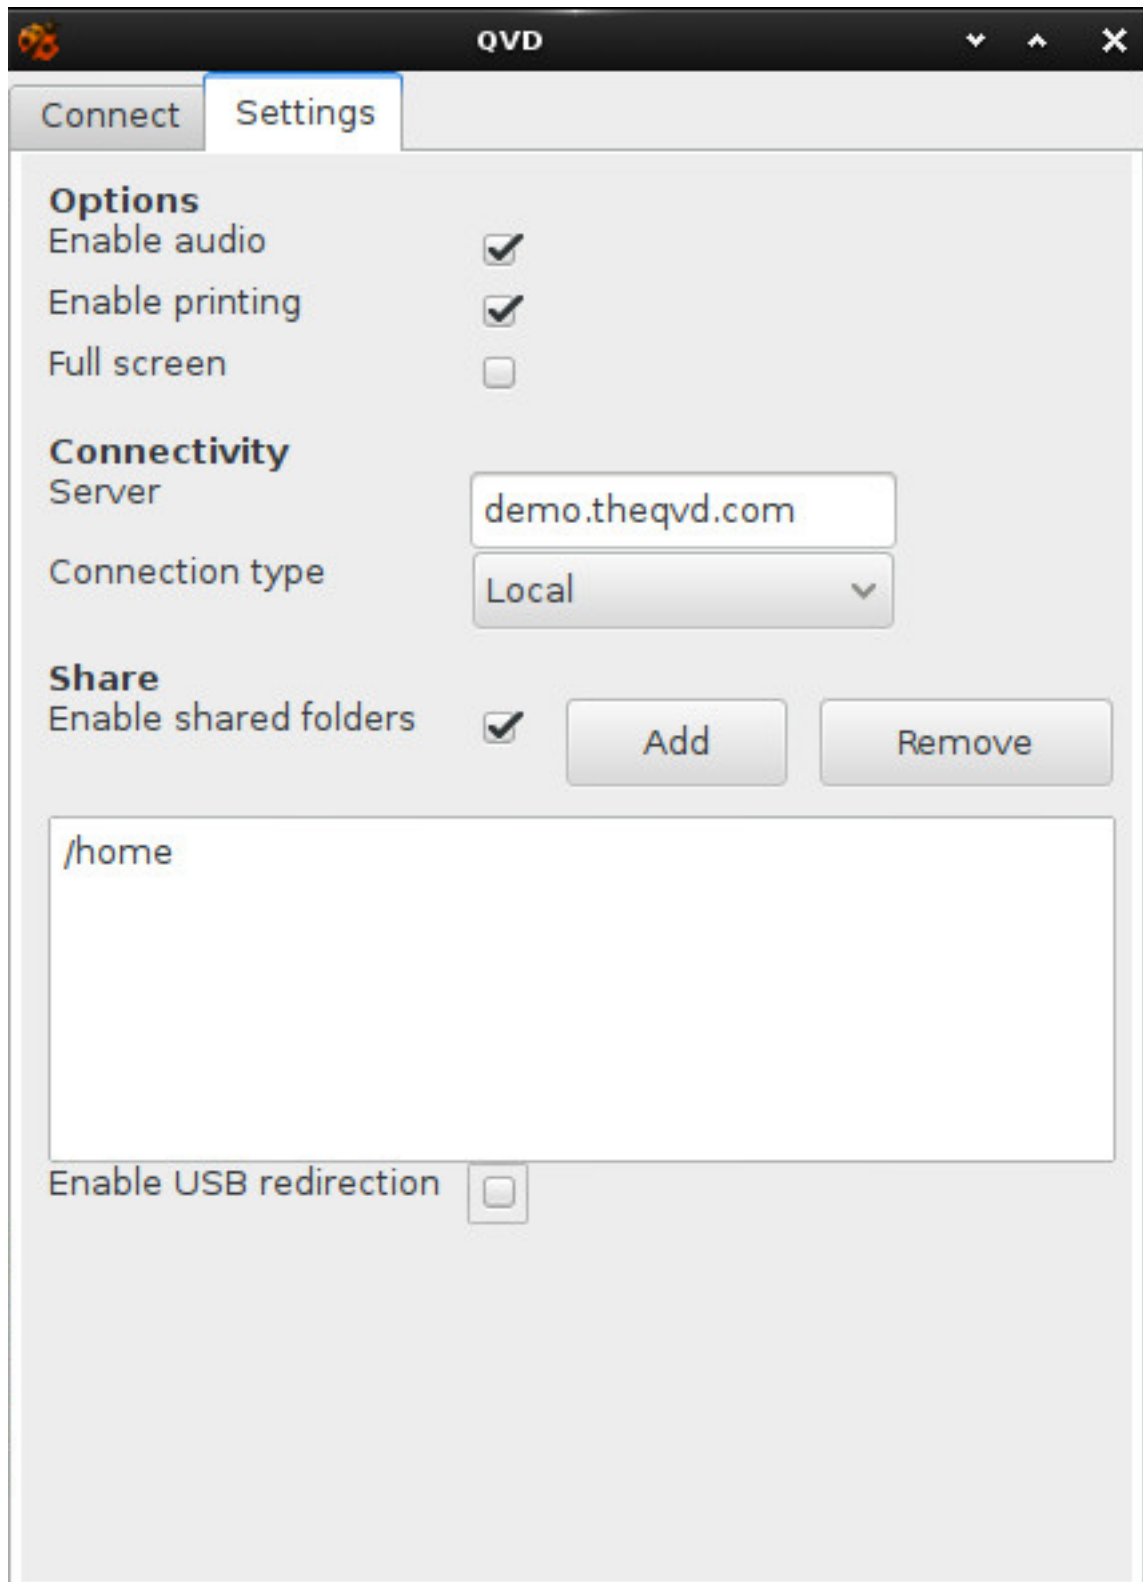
QVD

Connect Settings

Options
Enable audio
Enable printing
Full screen

Connectivity
Server demo.theqvd.com
Connection type Local

Share
Enable shared folders Add Remove

/home

Enable USB redirection